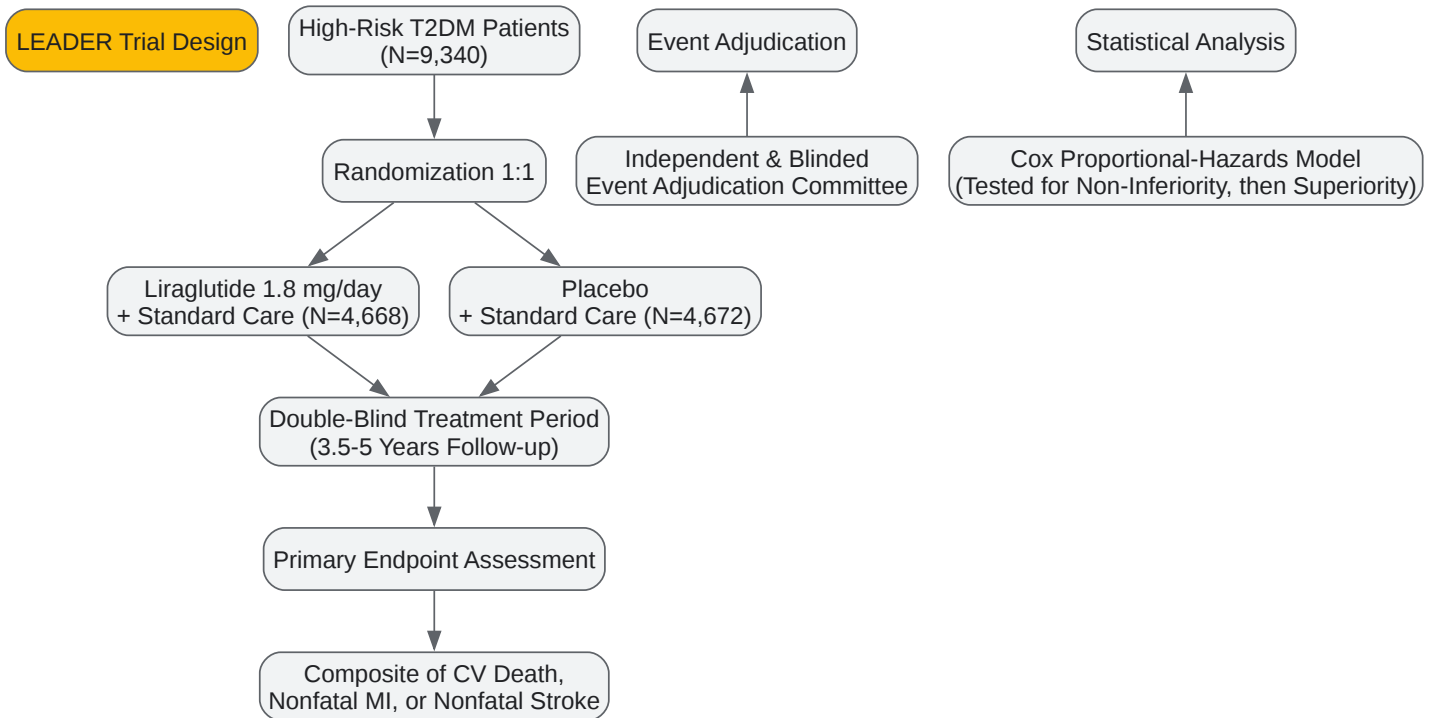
LEADER Trial Design

High-Risk T2DM Patients (N=9,340)

Randomization 1:1

Liraglutide 1.8 mg/day + Standard Care (N=4,668)

Placebo + Standard Care (N=4,672)

Double-Blind Treatment Period (3.5-5 Years Follow-up)

Primary Endpoint Assessment

Composite of CV Death, Nonfatal MI, or Nonfatal Stroke

Event Adjudication

Independent & Blinded Event Adjudication Committee

Statistical Analysis

Cox Proportional-Hazards Model (Tested for Non-Inferiority, then Superiority)